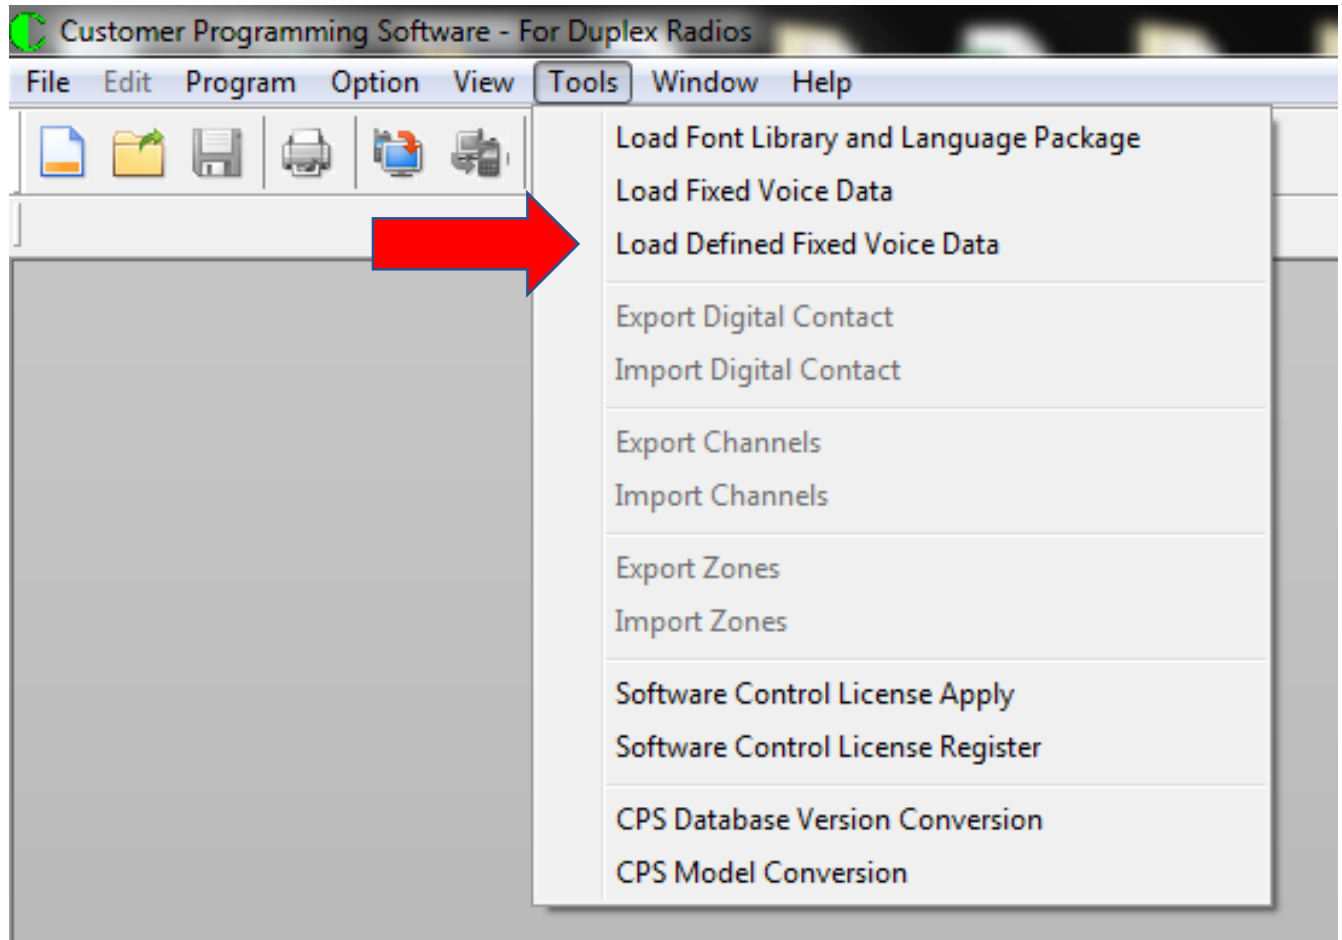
Customer Programming Software - For Duplex Radios

File Edit Program Option View Tools Window Help

Load Font Library and Language Package
Load Fixed Voice Data
Load Defined Fixed Voice Data

Export Digital Contact
Import Digital Contact

Export Channels
Import Channels

Export Zones
Import Zones

Software Control License Apply
Software Control License Register

CPS Database Version Conversion
CPS Model Conversion